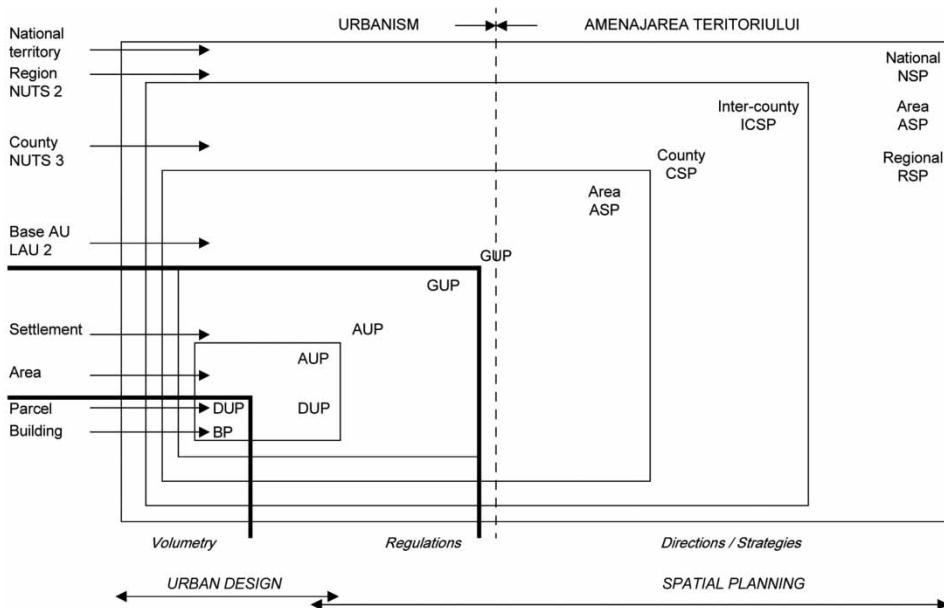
URBANISM

AMENAJAREA TERITORIULUI

National territory

Region NUTS 2

County NUTS 3

Base AU LAU 2

Settlement

Area

Parcel

Building

National NSP

Area ASP

Regional RSP

Inter-county ICSP

County CSP

Area ASP

GUP

GUP

AUP

AUP

DUP

DUP

BP

Volumetry

Regulations

Directions / Strategies

URBAN DESIGN

SPATIAL PLANNING